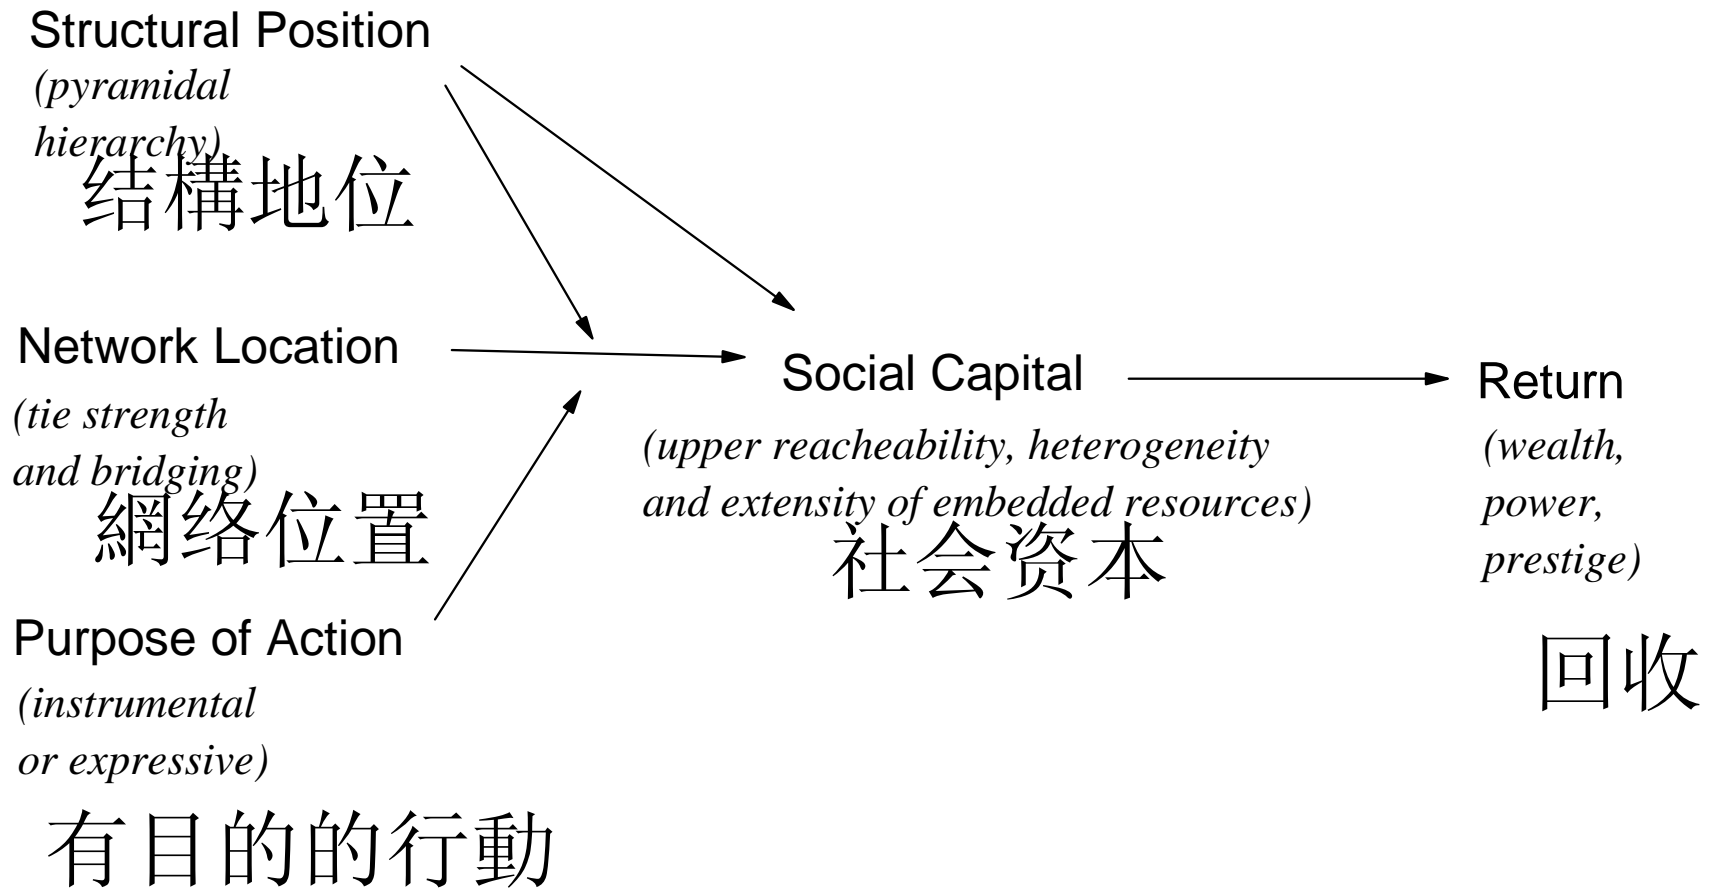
Structural Position
(pyramidal hierarchy)
结構地位

Network Location
(tie strength and bridging)
網络位置

Purpose of Action
(instrumental or expressive)
有目的的行動

Social Capital
(upper reacheability, heterogeneity and extensity of embedded resources)
社会资本

Return
(wealth, power, prestige)
回收